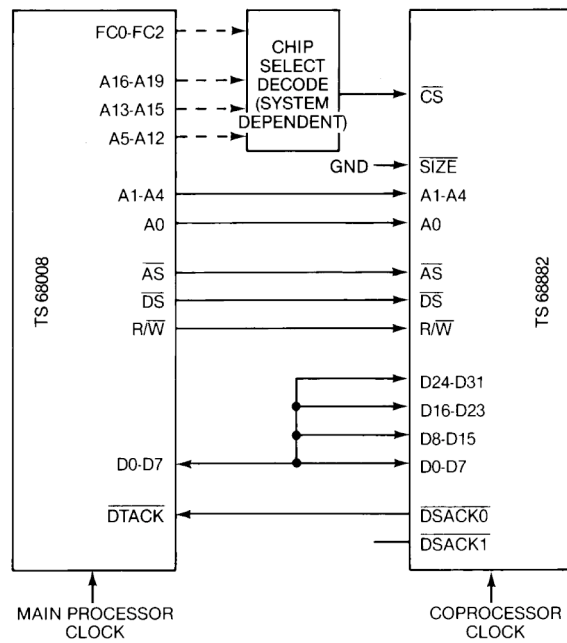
FC0-FC2

A16-A19

A13-A15

A5-A12

CHIP SELECT DECODE (SYSTEM DEPENDENT)

$\overline{CS}$

GND

$\overline{SIZE}$

A1-A4

A1-A4

A0

A0

TS 68008

$\overline{AS}$

$\overline{AS}$

$\overline{DS}$

$\overline{DS}$

$R/\overline{W}$

$R/\overline{W}$

TS 68882

D24-D31

D16-D23

D8-D15

D0-D7

D0-D7

$\overline{DTACK}$

$\overline{DSACK0}$

$\overline{DSACK1}$

MAIN PROCESSOR CLOCK

COPROCESSOR CLOCK